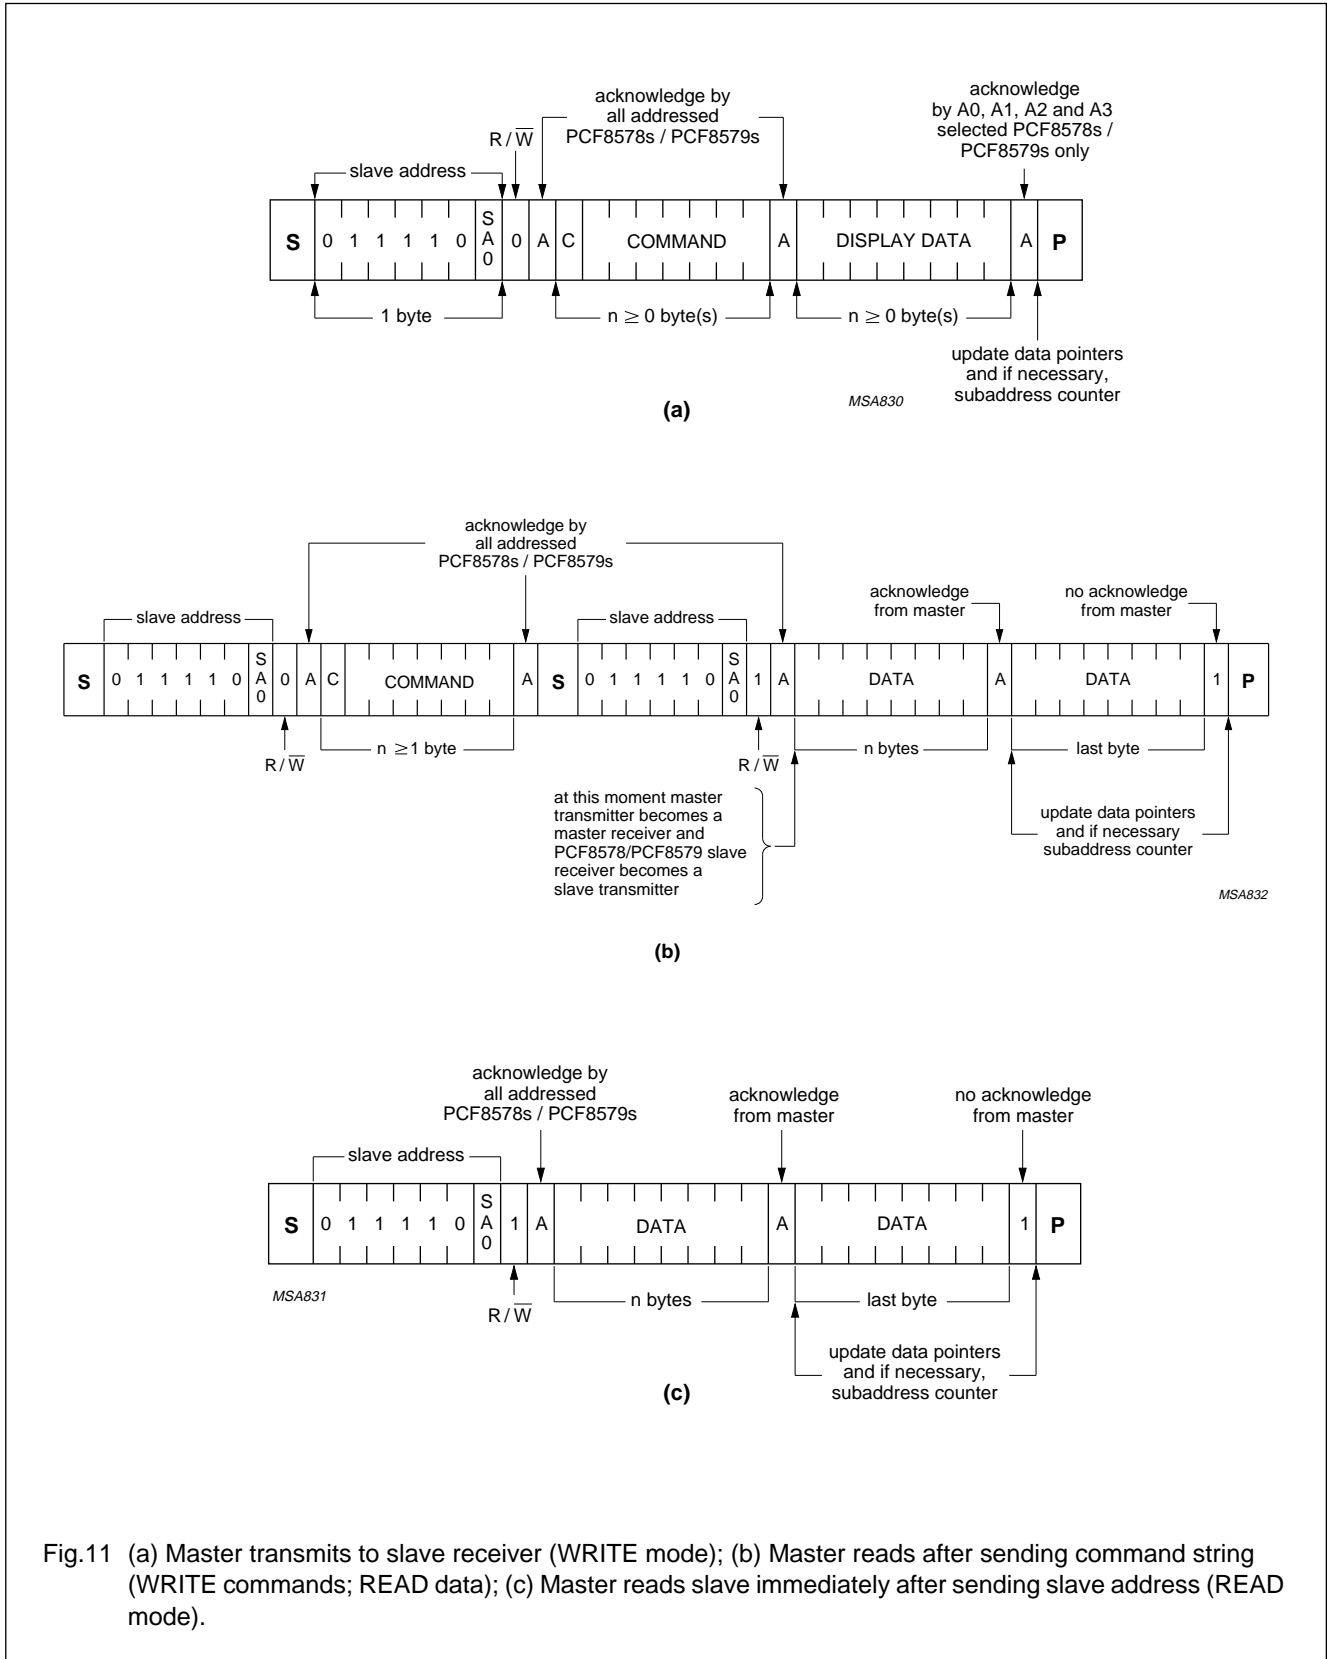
acknowledge by all addressed PCF8578s / PCF8579s

acknowledge by A0, A1, A2 and A3 selected PCF8578s / PCF8579s only

$R/\overline{W}$

slave address

S 0 1 1 1 1 0 SA0 0 A C COMMAND A DISPLAY DATA A P

1 byte

$n \geq 0$ byte(s)

$n \geq 0$ byte(s)

update data pointers and if necessary, subaddress counter

MSA830

(a)

acknowledge by all addressed PCF8578s / PCF8579s

acknowledge from master

no acknowledge from master

slave address

slave address

S 0 1 1 1 1 0 SA0 0 A C COMMAND A S 0 1 1 1 1 0 SA0 1 A DATA A DATA 1 P

$R/\overline{W}$

$n \geq 1$ byte

$R/\overline{W}$

n bytes

last byte

at this moment master transmitter becomes a master receiver and PCF8578/PCF8579 slave receiver becomes a slave transmitter

update data pointers and if necessary subaddress counter

MSA832

(b)

acknowledge by all addressed PCF8578s / PCF8579s

acknowledge from master

no acknowledge from master

slave address

S 0 1 1 1 1 0 SA0 1 A DATA A DATA 1 P

MSA831

$R/\overline{W}$

n bytes

last byte

update data pointers and if necessary, subaddress counter

(c)

Fig.11 (a) Master transmits to slave receiver (WRITE mode); (b) Master reads after sending command string (WRITE commands; READ data); (c) Master reads slave immediately after sending slave address (READ mode).